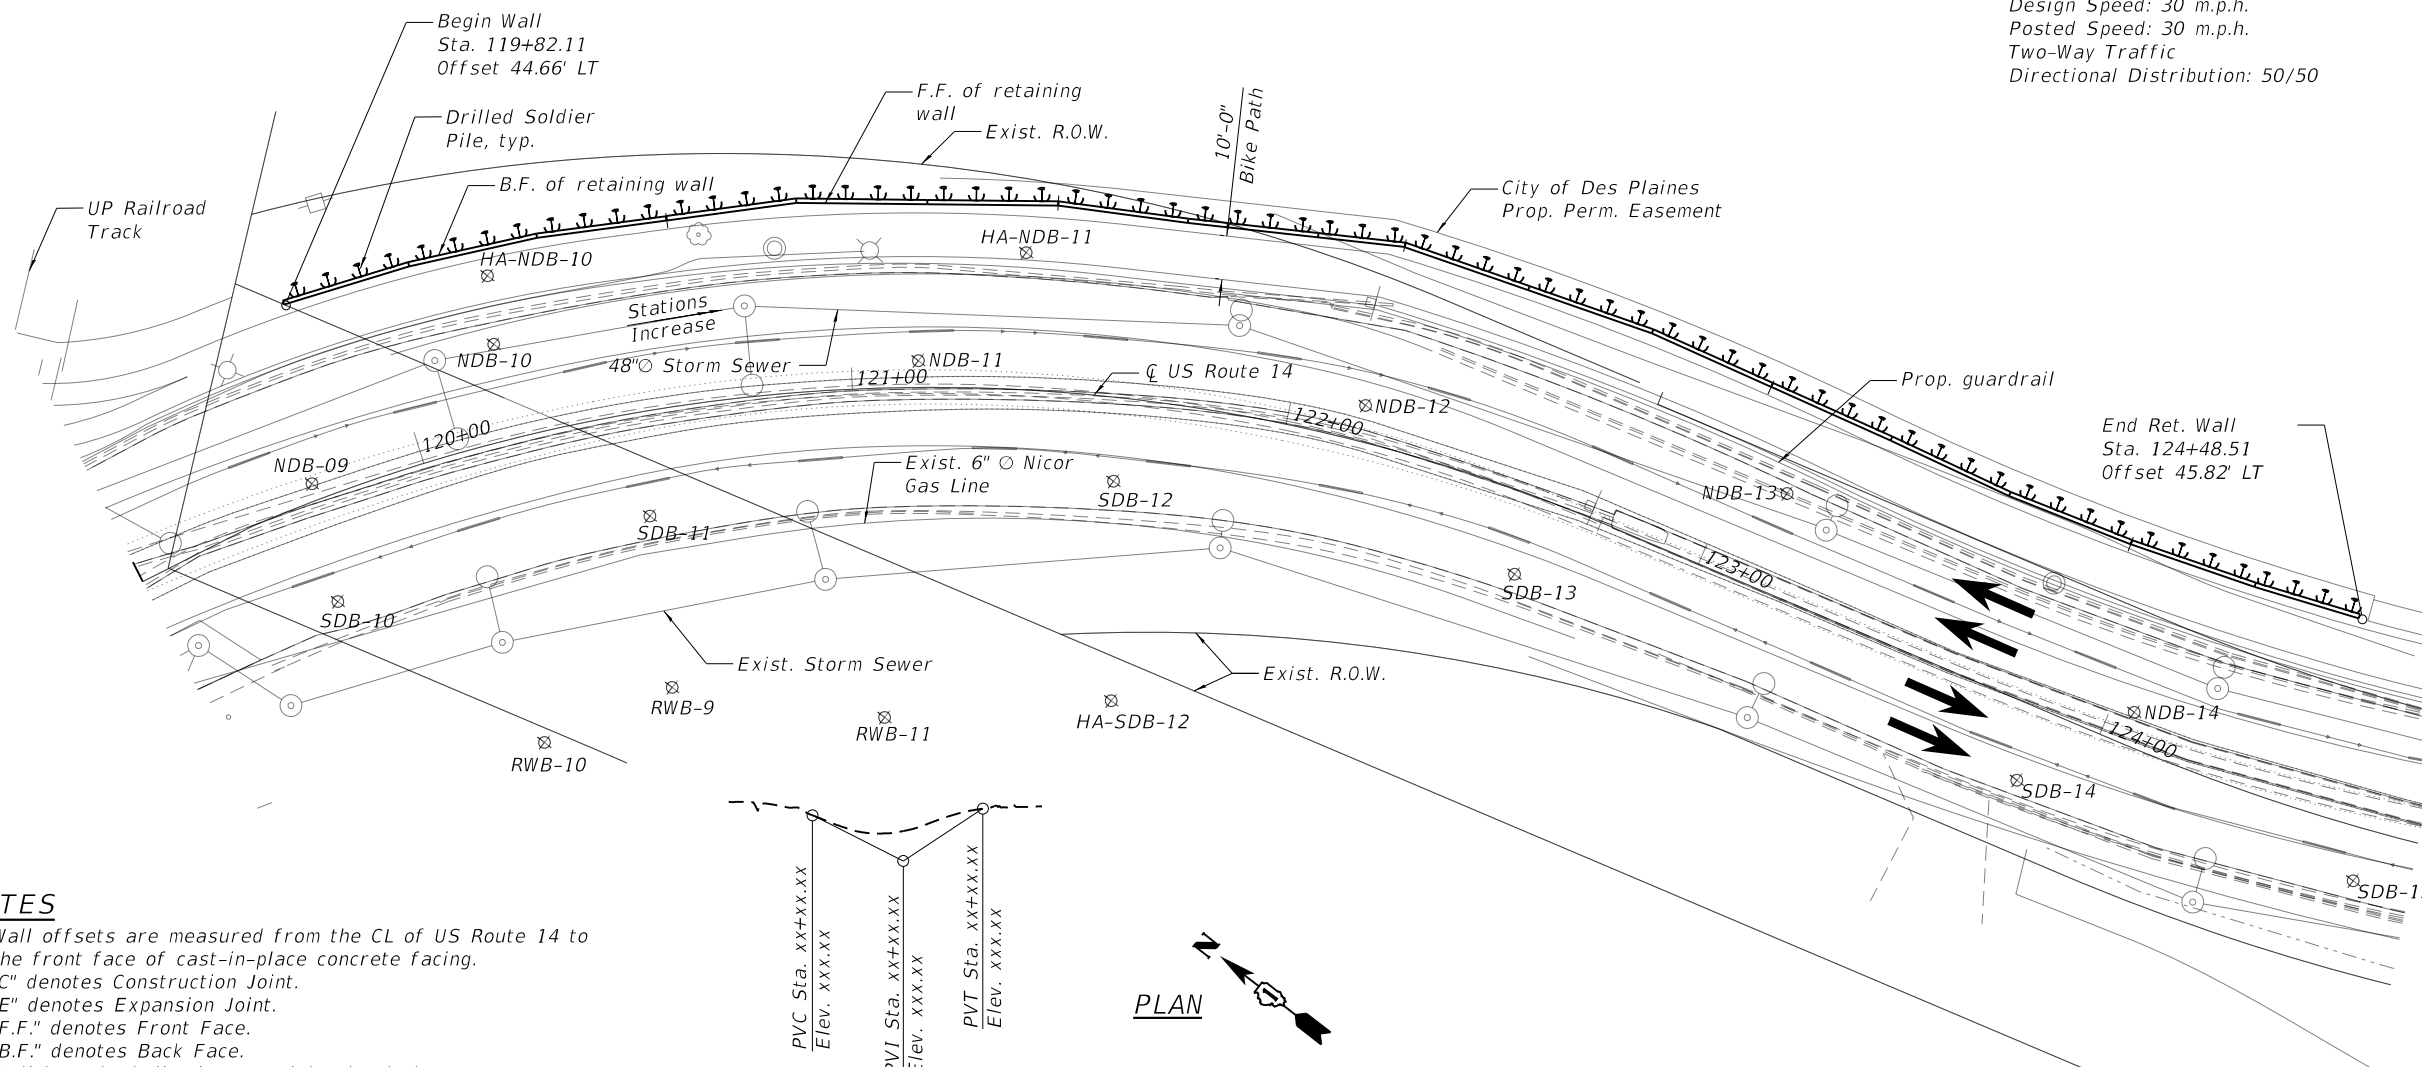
Design Speed: 30 m.p.h.
Posted Speed: 30 m.p.h.
Two-Way Traffic
Directional Distribution: 50/50

Begin Wall
Sta. 119+82.11
Offset 44.66' LT

Drilled Soldier Pile, typ.

F.F. of retaining wall

Exist. R.O.W.

10'-0" Bike Path

B.F. of retaining wall

UP Railroad Track

City of Des Plaines
Prop. Perm. Easement

HA-NDB-11

HA-NDB-10

Stations Increase

48"∅ Storm Sewer

NDB-10

NDB-11

121+00

℄ US Route 14

NDB-12

122+00

120+00

Prop. guardrail

End Ret. Wall
Sta. 124+48.51
Offset 45.82' LT

NDB-09

Exist. 6" ∅ Nicor Gas Line

SDB-12

NDB-13

SDB-11

123+00

SDB-13

SDB-10

Exist. Storm Sewer

Exist. R.O.W.

RWB-9

RWB-11

HA-SDB-12

NDB-14

124+00

RWB-10

SDB-14

SDB-1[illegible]

TES
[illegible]all offsets are measured from the CL of US Route 14 to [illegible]he front face of cast-in-place concrete facing.
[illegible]C" denotes Construction Joint.
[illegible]E" denotes Expansion Joint.
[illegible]F.F." denotes Front Face.
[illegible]B.F." denotes Back Face.

PVC Sta. xx+xx.xx
Elev. xxx.xx

PVI Sta. xx+xx.xx
Elev. xxx.xx

PVT Sta. xx+xx.xx
Elev. xxx.xx

PLAN

N